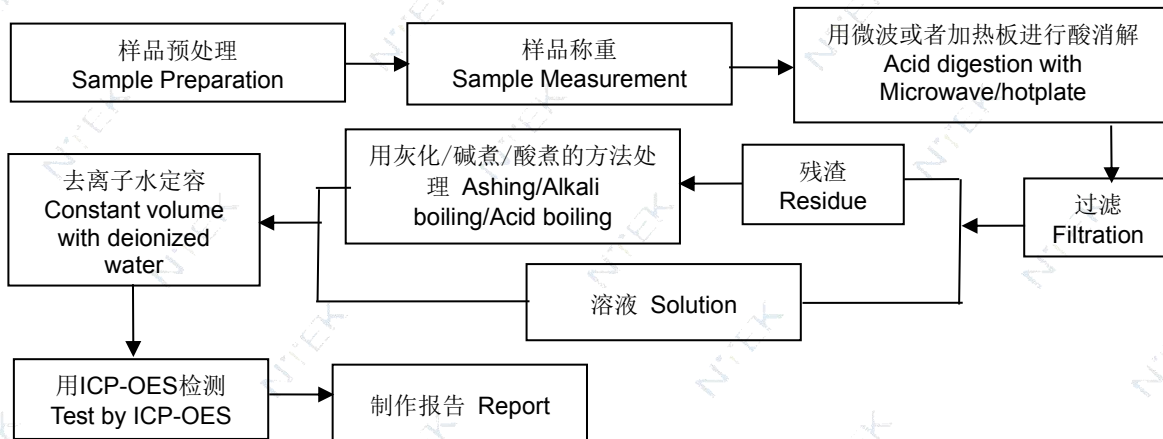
样品预处理
Sample Preparation

样品称重
Sample Measurement

用微波或者加热板进行酸消解
Acid digestion with Microwave/hotplate

过滤
Filtration

残渣
Residue

用灰化/碱煮/酸煮的方法处理 Ashing/Alkali boiling/Acid boiling

溶液 Solution

去离子水定容
Constant volume with deionized water

用ICP-OES检测
Test by ICP-OES

制作报告 Report